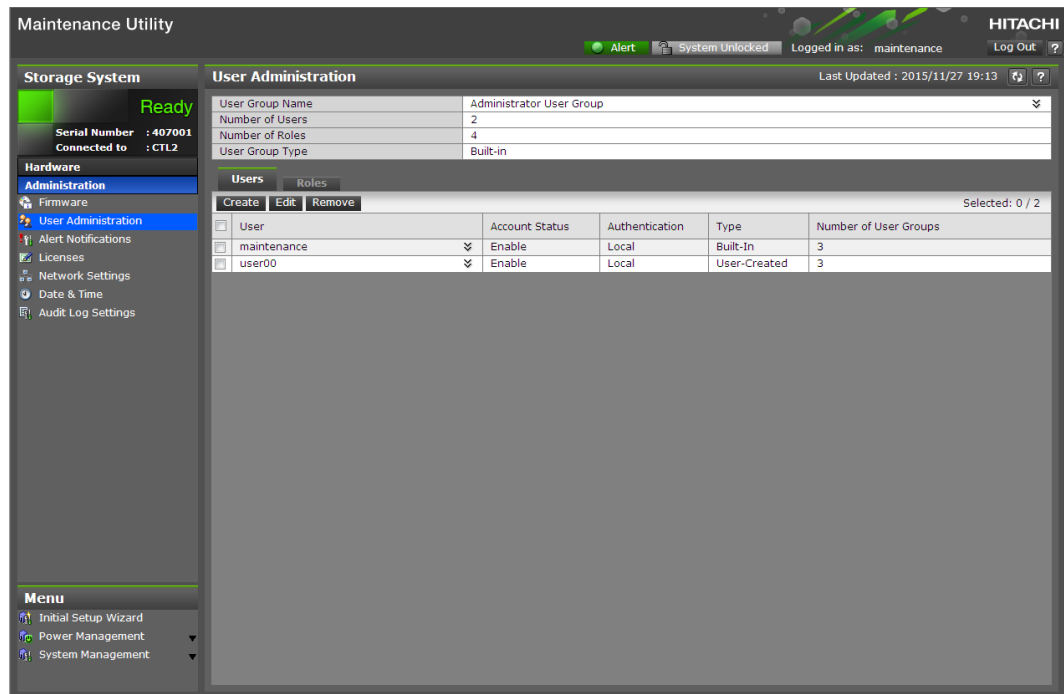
Maintenance Utility

HITACHI

Alert System Unlocked Logged in as: maintenance Log Out ?

Storage System

Ready

Serial Number : 407001
Connected to : CTL2

Hardware
Administration
Firmware
User Administration
Alert Notifications
Licenses
Network Settings
Date & Time
Audit Log Settings

Menu
Initial Setup Wizard
Power Management
System Management

User Administration

Last Updated : 2015/11/27 19:13

| User Group Name | Administrator User Group |
|---|---|
| Number of Users | 2 |
| Number of Roles | 4 |
| User Group Type | Built-in |

Users Roles

Create Edit Remove

Selected: 0 / 2

| User | Account Status | Authentication | Type | Number of User Groups |
|---|---|---|---|---|
| maintenance | Enable | Local | Built-In | 3 |
| user00 | Enable | Local | User-Created | 3 |